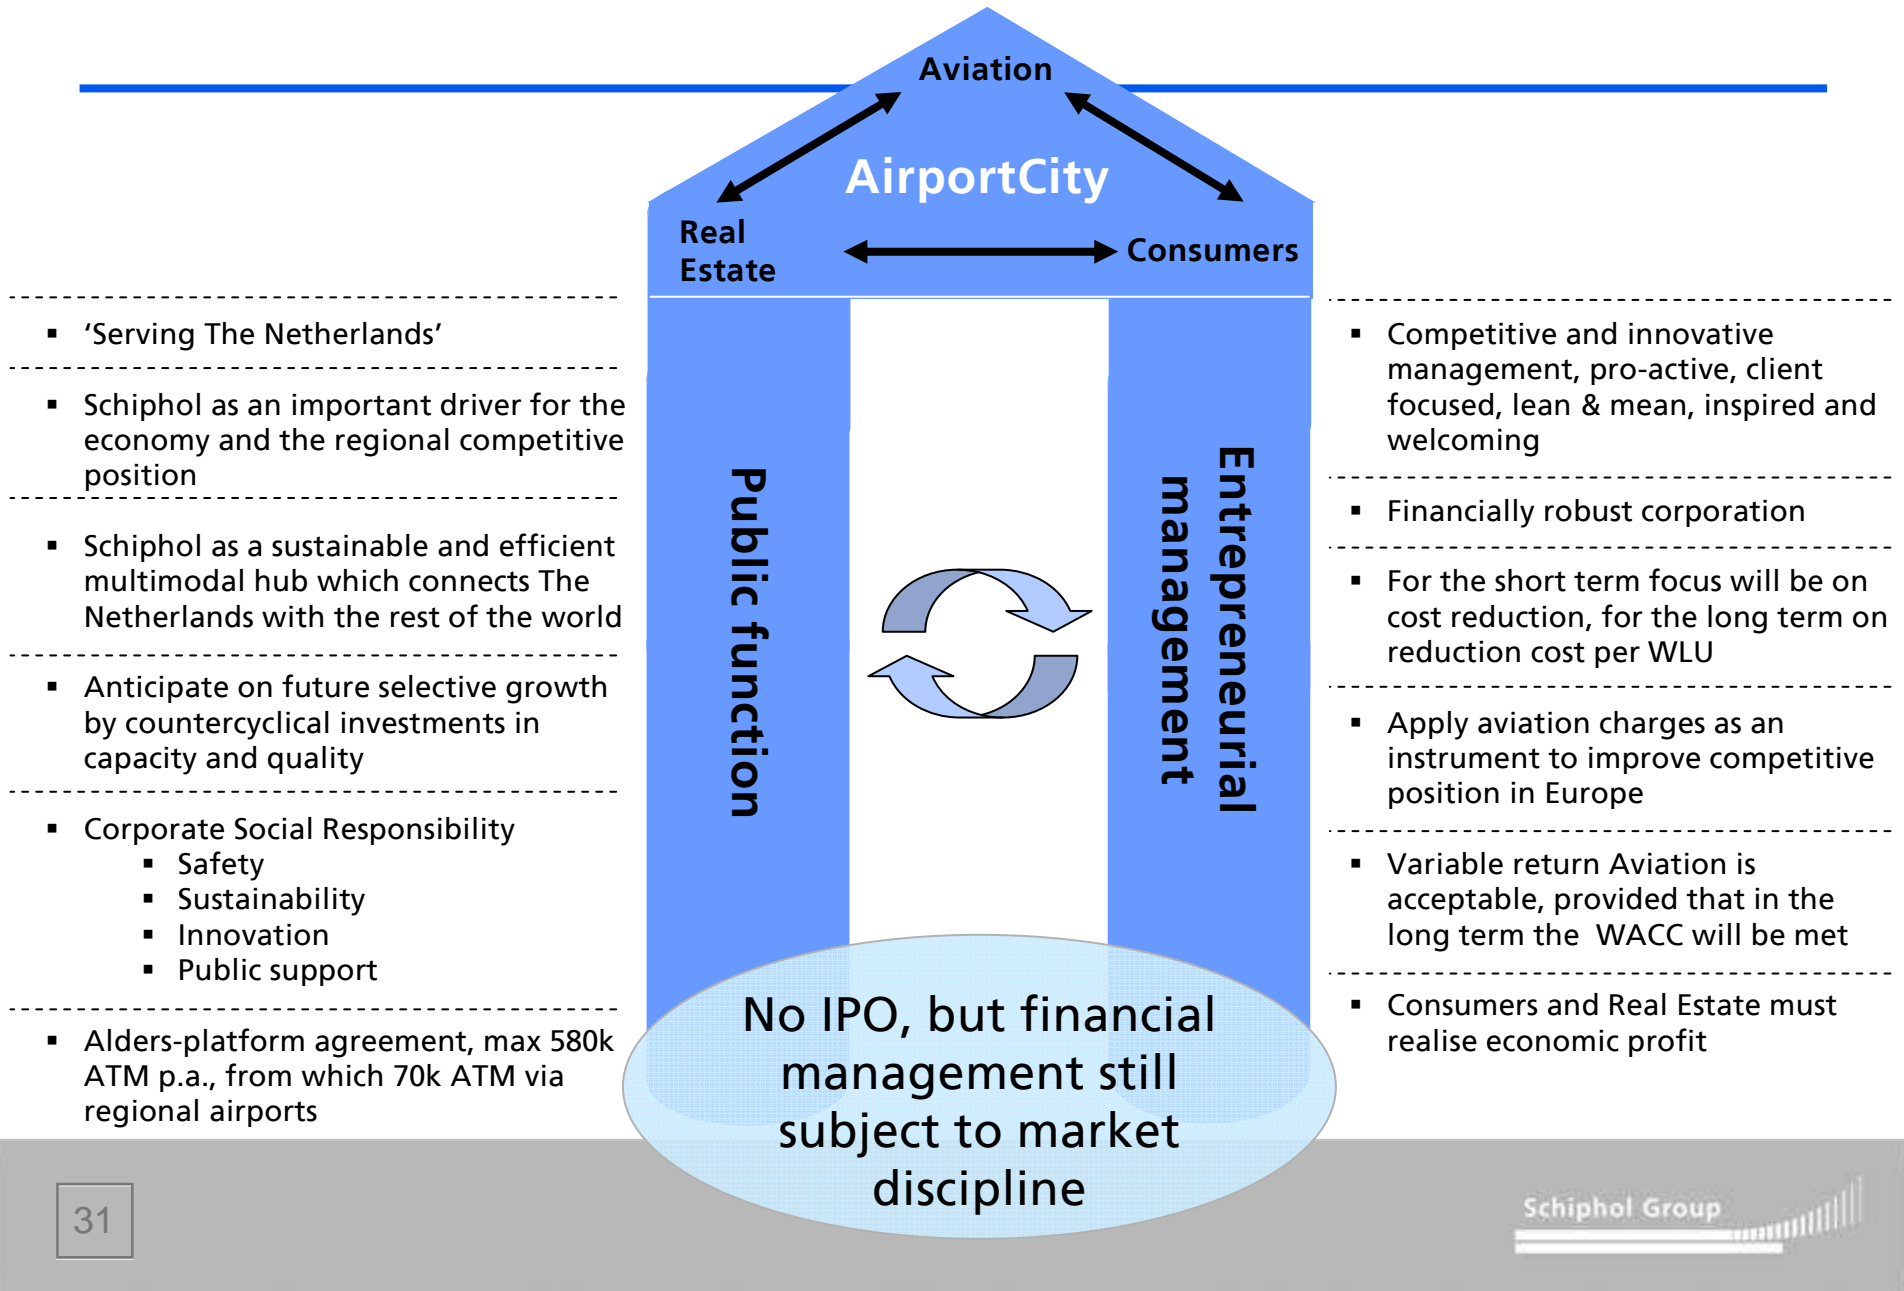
Aviation

AirportCity

Real Estate

Consumers

- ‘Serving The Netherlands’

- Schiphol as an important driver for the economy and the regional competitive position

- Schiphol as a sustainable and efficient multimodal hub which connects The Netherlands with the rest of the world

- Anticipate on future selective growth by countercyclical investments in capacity and quality

- Corporate Social Responsibility
  - Safety
  - Sustainability
  - Innovation
  - Public support

- Alders-platform agreement, max 580k ATM p.a., from which 70k ATM via regional airports

Public function

Entrepreneurial management

- Competitive and innovative management, pro-active, client focused, lean & mean, inspired and welcoming

- Financially robust corporation

- For the short term focus will be on cost reduction, for the long term on reduction cost per WLU

- Apply aviation charges as an instrument to improve competitive position in Europe

- Variable return Aviation is acceptable, provided that in the long term the WACC will be met

- Consumers and Real Estate must realise economic profit

No IPO, but financial management still subject to market discipline

31

Schiphol Group